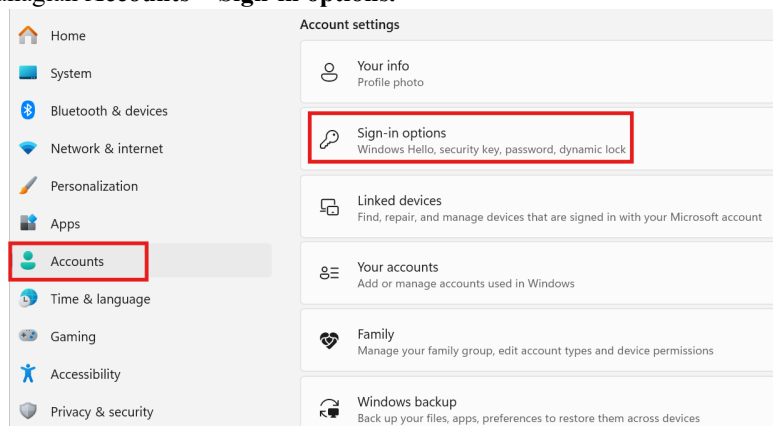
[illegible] Accounts > Sign-in options.

Home
System
Bluetooth & devices
Network & internet
Personalization
Apps
Accounts
Time & language
Gaming
Accessibility
Privacy & security

Account settings

Your info
Profile photo

Sign-in options
Windows Hello, security key, password, dynamic lock

Linked devices
Find, repair, and manage devices that are signed in with your Microsoft account

Your accounts
Add or manage accounts used in Windows

Family
Manage your family group, edit account types and device permissions

Windows backup
Back up your files, apps, preferences to restore them across devices